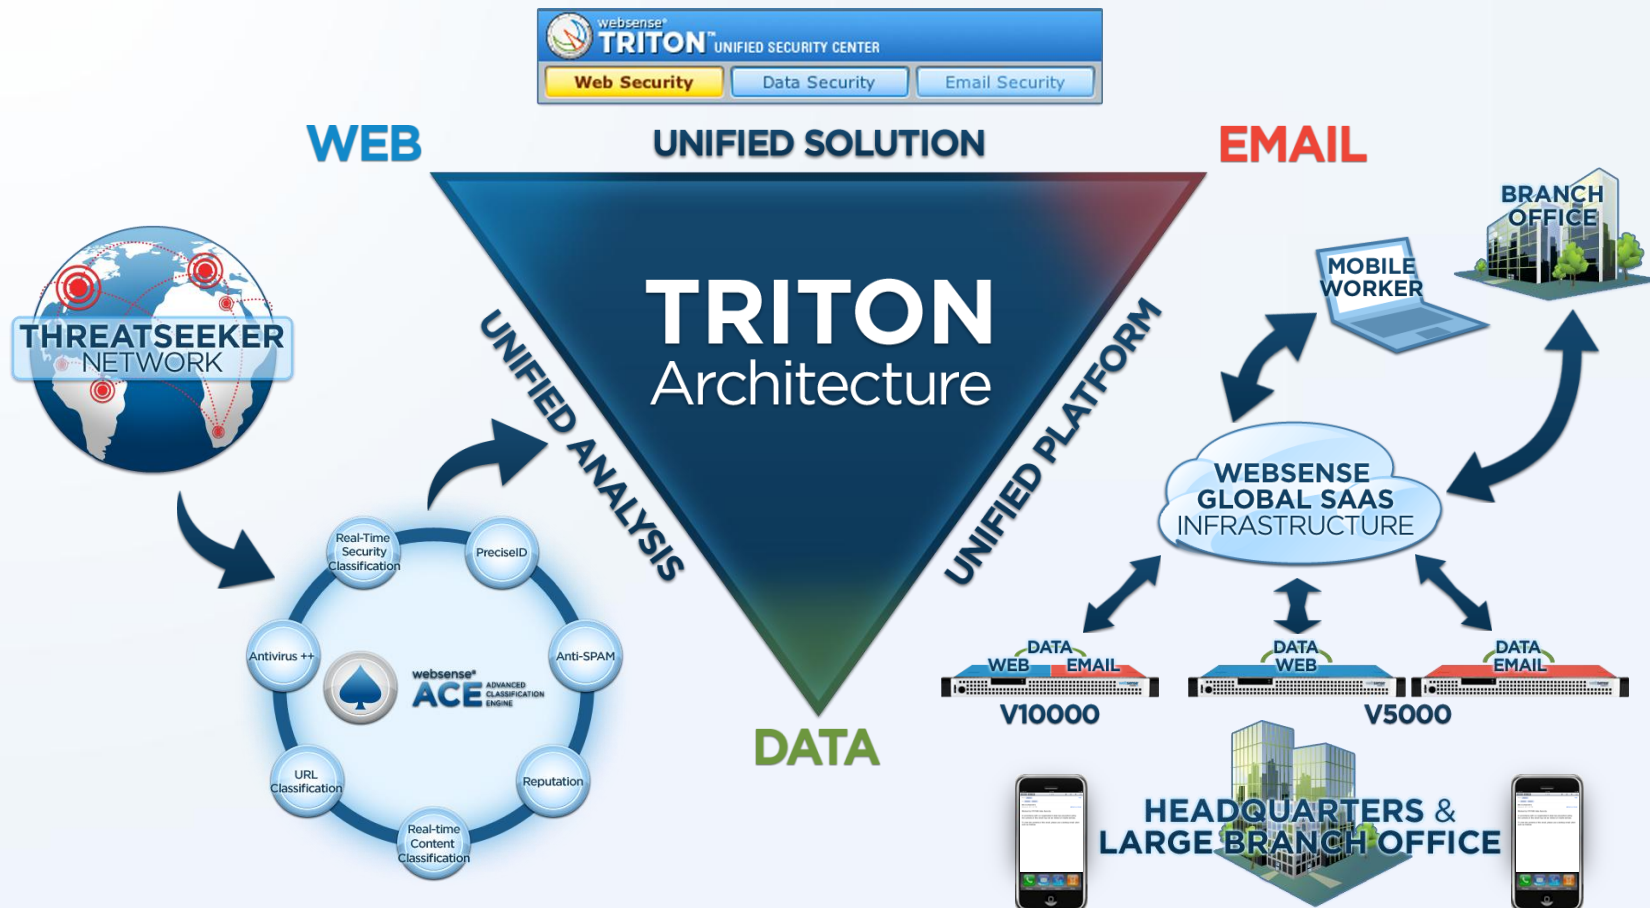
websense®
TRITON™ UNIFIED SECURITY CENTER
Web Security
Data Security
Email Security

WEB
UNIFIED SOLUTION
EMAIL

TRITON
Architecture

UNIFIED ANALYSIS
UNIFIED PLATFORM

DATA

THREATSEEKER NETWORK

Real-Time Security Classification
PreciseID
Antivirus ++
Anti-SPAM
websense® ACE ADVANCED CLASSIFICATION ENGINE
URL Classification
Reputation
Real-time Content Classification

BRANCH OFFICE
MOBILE WORKER

WEBSENSE GLOBAL SAAS INFRASTRUCTURE

DATA
WEB
EMAIL
V10000

DATA
WEB

DATA
EMAIL
V5000

HEADQUARTERS & LARGE BRANCH OFFICE